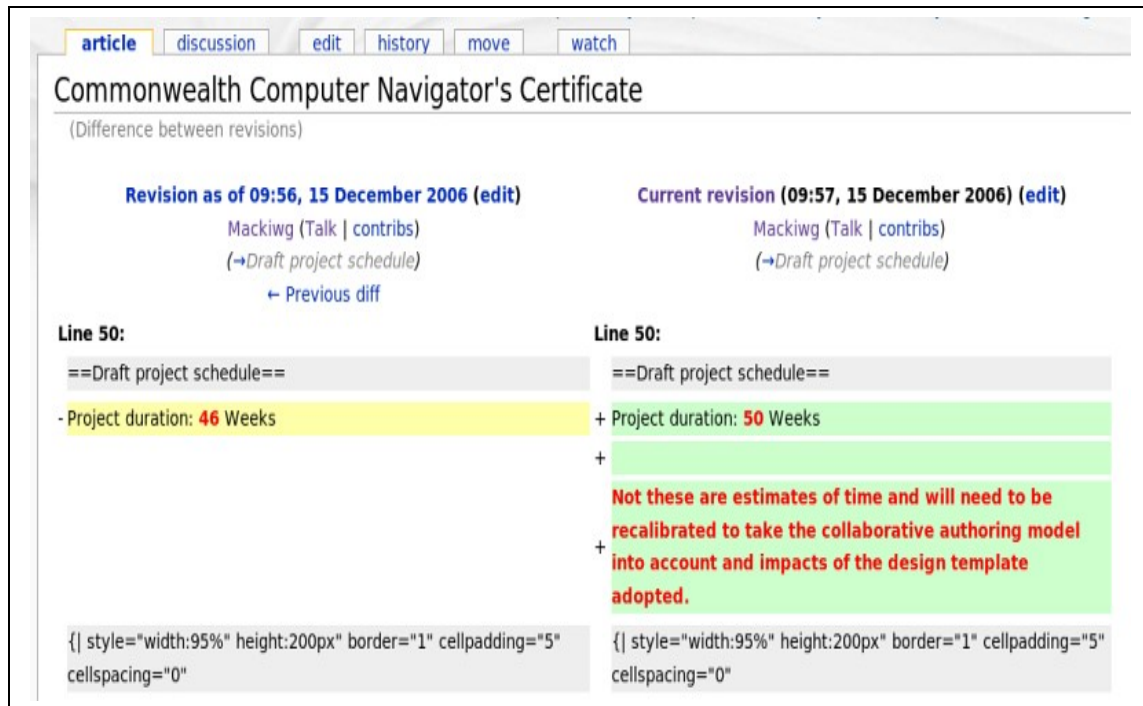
article | discussion | edit | history | move | watch

Commonwealth Computer Navigator's Certificate

(Difference between revisions)

| Revision as of 09:56, 15 December 2006 (edit) | Current revision (09:57, 15 December 2006) (edit) |
|---|---|
| Mackiwg (Talk \| contribs) | Mackiwg (Talk \| contribs) |
| (→Draft project schedule) | (→Draft project schedule) |
| ← Previous diff | |
| Line 50: | Line 50: |
| ==Draft project schedule== | ==Draft project schedule== |
| - Project duration: 46 Weeks | + Project duration: 50 Weeks |
| | + |
| | + Not these are estimates of time and will need to be recalibrated to take the collaborative authoring model into account and impacts of the design template adopted. |
| {\| style="width:95%" height:200px" border="1" cellpadding="5" cellspacing="0" | {\| style="width:95%" height:200px" border="1" cellpadding="5" cellspacing="0" |